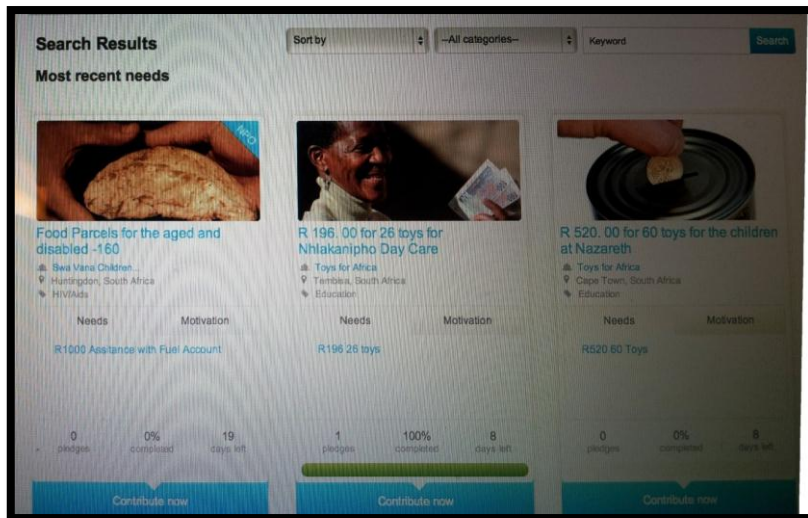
Search Results

Sort by

--All categories--

Keyword

Search

Most recent needs

NPO

Food Parcels for the aged and disabled -160

Swa Vana Children...

Huntingdon, South Africa

HIV/Aids

Needs

Motivation

R1000 Assitance with Fuel Account

0 pledges

0% completed

19 days left

Contribute now

R 196. 00 for 26 toys for Nhlakanipho Day Care

Toys for Africa

Tembisa, South Africa

Education

Needs

Motivation

R196 26 toys

1 pledges

100% completed

8 days left

Contribute now

R 520. 00 for 60 toys for the children at Nazareth

Toys for Africa

Cape Town, South Africa

Education

Needs

Motivation

R520 60 Toys

0 pledges

0% completed

8 days left

Contribute now